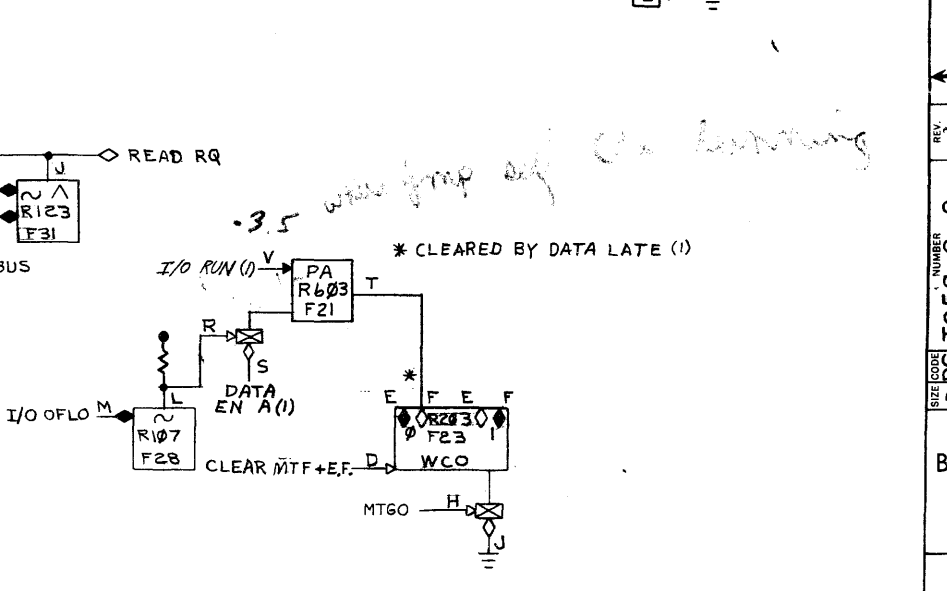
READ RQ
J
R123
F31
BUS

.3.5 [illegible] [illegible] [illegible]

* CLEARED BY DATA LATE (1)

I/O RUN (1) V
PA
R6Ø3
F21
T

R
S
DATA EN A(1)
L

*
E F E F
Ø R2Ø3 1
F23
WCO

I/O OFLO M
R1Ø7
F28
CLEAR MTF + E.F. D

MTGO H
J

REV.
NUMBER
SIZE CODE
B